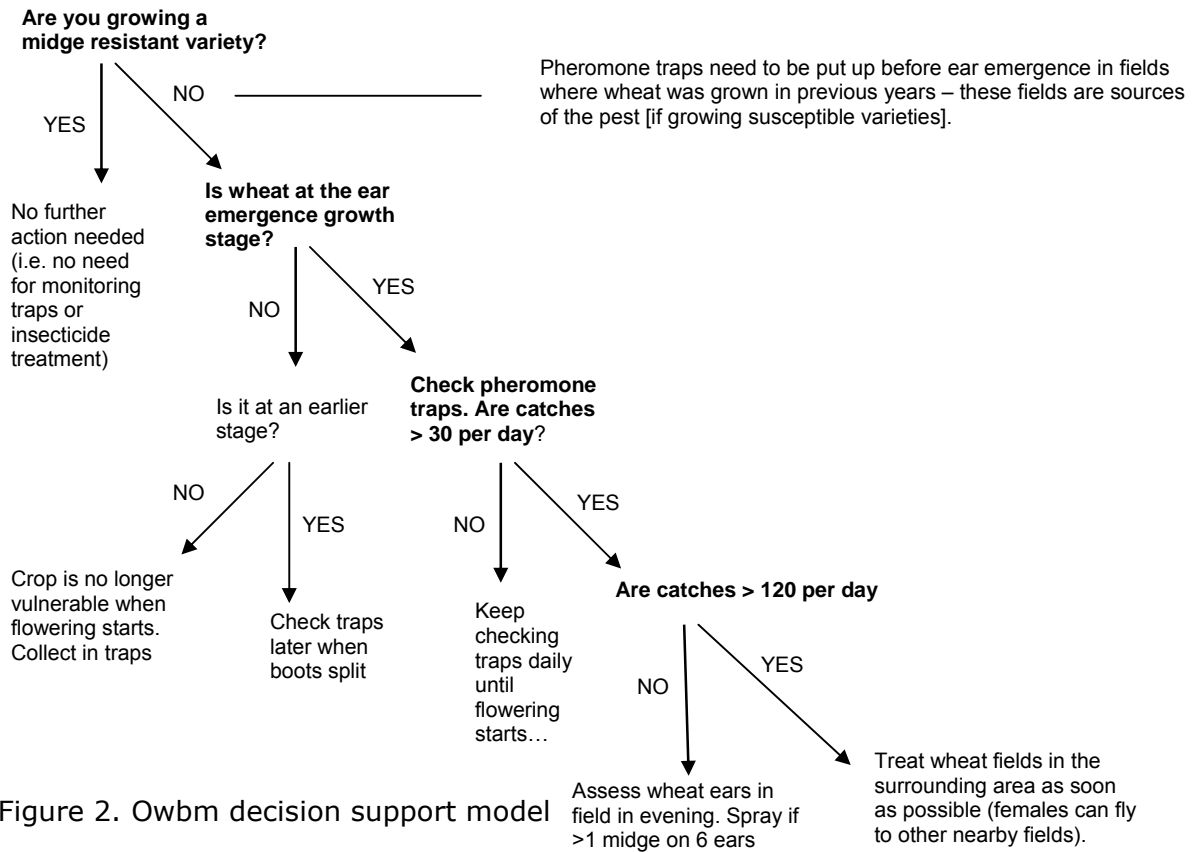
Are you growing a midge resistant variety?

NO

Pheromone traps need to be put up before ear emergence in fields where wheat was grown in previous years – these fields are sources of the pest [if growing susceptible varieties].

YES

No further action needed (i.e. no need for monitoring traps or insecticide treatment)

Is wheat at the ear emergence growth stage?

NO

YES

Is it at an earlier stage?

Check pheromone traps. Are catches > 30 per day?

NO

YES

NO

YES

Crop is no longer vulnerable when flowering starts. Collect in traps

Check traps later when boots split

Keep checking traps daily until flowering starts…

Are catches > 120 per day

NO

YES

Assess wheat ears in field in evening. Spray if >1 midge on 6 ears

Treat wheat fields in the surrounding area as soon as possible (females can fly to other nearby fields).

Figure 2. Owbm decision support model